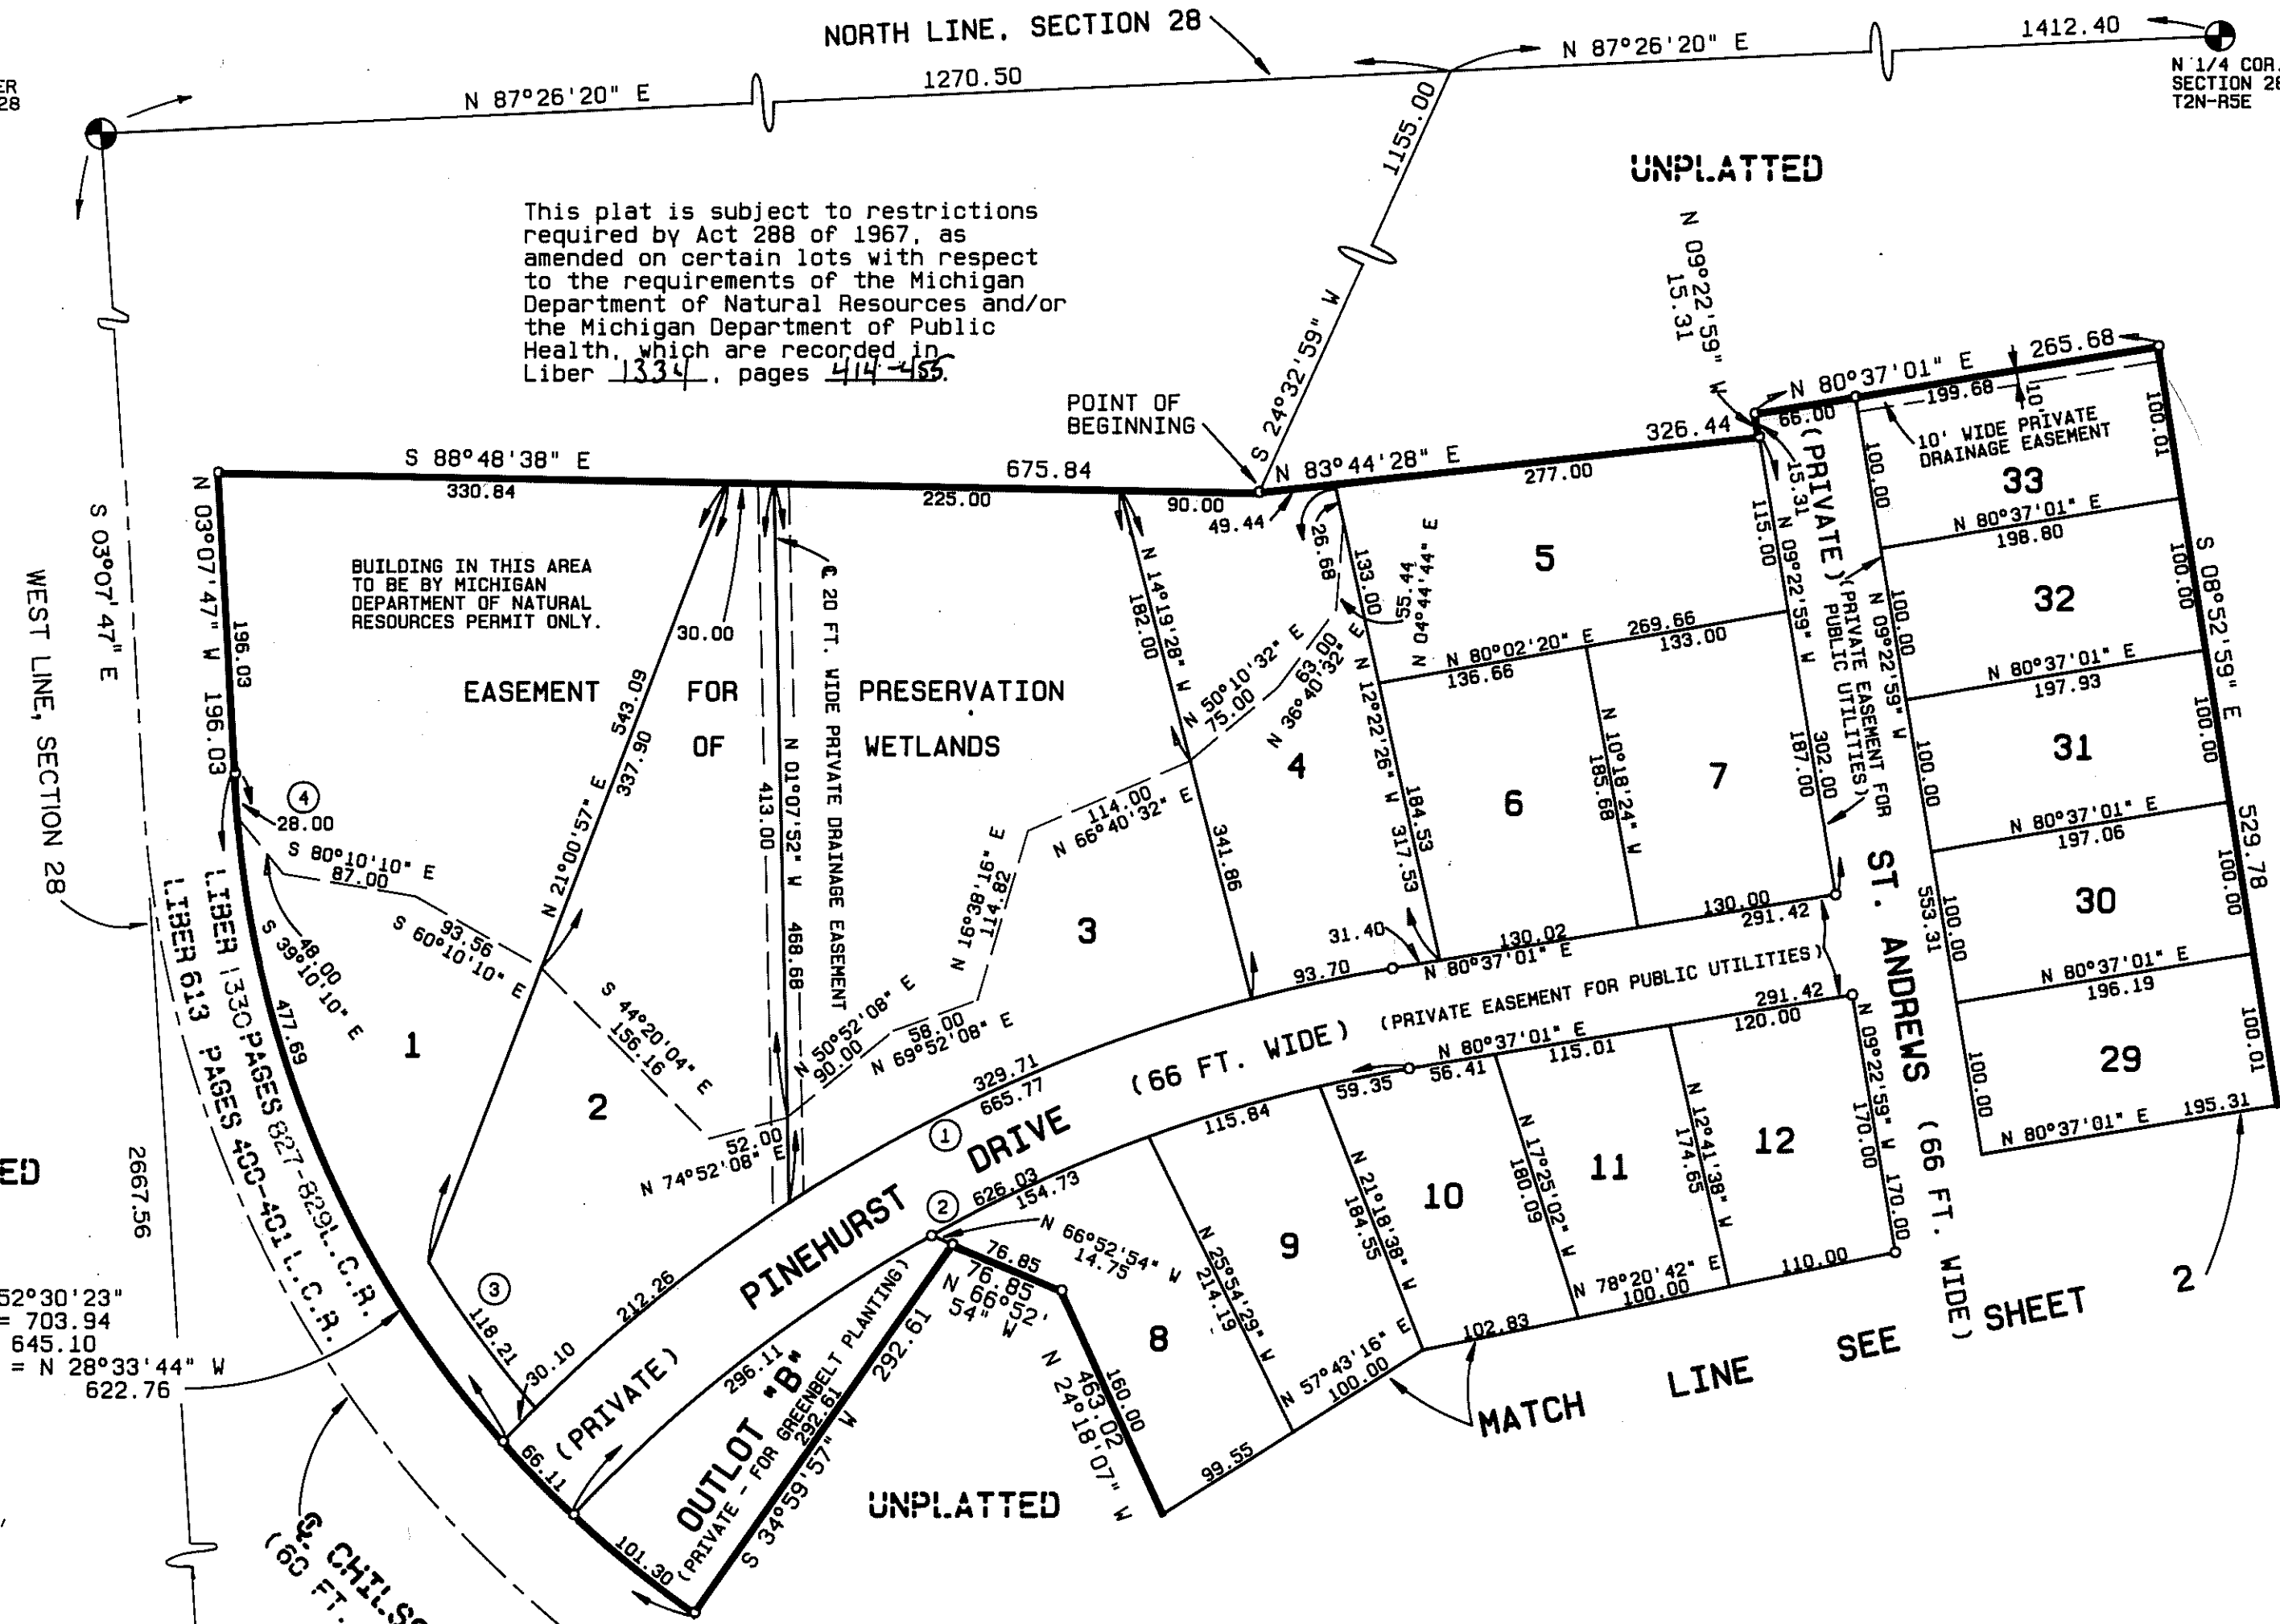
NORTH LINE, SECTION 28

N 87°26'20" E
1270.50
N 87°26'20" E
1412.40

ER
28

N 1/4 COR.
SECTION 2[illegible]
T2N-R5E

1155.00

UNPLATTED

This plat is subject to restrictions required by Act 288 of 1967, as amended on certain lots with respect to the requirements of the Michigan Department of Natural Resources and/or the Michigan Department of Public Health, which are recorded in Liber 1334, pages 414-455.

S 24°32'59" W

N 09°22'59" W
15.31

POINT OF BEGINNING

N 80°37'01" E
265.68
199.68
10
66.00
326.44
10' WIDE PRIVATE DRAINAGE EASEMENT

S 88°48'38" E
675.84
330.84
225.00
90.00
49.44
N 83°44'28" E
277.00

N 03°07'47" W
196.03
196.03

S 03°07'47" E

WEST LINE, SECTION 28

BUILDING IN THIS AREA TO BE BY MICHIGAN DEPARTMENT OF NATURAL RESOURCES PERMIT ONLY.

30.00
℄ 20 FT. WIDE PRIVATE DRAINAGE EASEMENT

EASEMENT FOR PRESERVATION OF WETLANDS

N 14°19'28" W
182.00
26.68
133.00
55.44
N 04°44'44" E
5
15.31
115.00
N 09°22'59" W
(PRIVATE)
(PRIVATE EASEMENT FOR PUBLIC UTILITIES)
100.00
100.01
33
N 80°37'01" E
198.80
100.00
S 08°52'59" E
32

543.09
337.90
N 21°00'57" E
413.00
N 01°07'52" W
468.68

N 50°10'32" E
75.00
N 36°40'32" E
63.00
N 12°22'26" W
N 80°02'20" E
136.66
269.66
133.00
302.00
187.00
N 09°22'59" W
100.00
N 80°37'01" E
197.93
31
100.00

4
6
N 10°18'24" W
185.68
7
184.53
317.53

ST. ANDREWS (66 FT. WIDE)

114.00
N 66°40'32" E
341.86
N 16°38'16" E
114.82

3

4
28.00
S 80°10'10" E
87.00
93.56
S 60°10'10" E
48.00
S 39°10'10" E
477.69

LIBER 1330 PAGES 827-829 L.C.R.
LIBER 613 PAGES 400-401 L.C.R.

1
2
S 44°20'04" E
156.16

N 80°37'01" E
197.06
30
100.00
529.78
130.00
291.42
553.31

31.40
130.02
N 80°37'01" E
93.70

N 50°52'08" E
90.00
58.00
N 69°52'08" E
52.00
N 74°52'08" E

329.71
665.77

(66 FT. WIDE)
(PRIVATE EASEMENT FOR PUBLIC UTILITIES)
291.42
120.00
N 80°37'01" E
115.01
56.41
59.35
N 09°22'59" W
170.00
170.00
100.00
N 80°37'01" E
196.19
29
100.01
N 80°37'01" E
195.31

ED
2667.56

1
PINEHURST DRIVE
2
626.03
154.73
115.84
N 66°52'54" W
14.75
N 21°18'38" W
184.55
10
N 17°25'02" W
180.09
11
N 12°41'38" W
174.65
12

3
118.21
30.10
212.26
(PRIVATE)
296.11
76.85
N 76.85
66°52'54" W
N 25°54'29" W
214.19
9
N 78°20'42" E
100.00
110.00

52°30'23"
= 703.94
645.10
= N 28°33'44" W
622.76

OUTLOT "B"
(PRIVATE - FOR GREENBELT PLANTING)
292.61
292.61
N 24°18'07" W
463.02
160.00
8
N 57°43'16" E
100.00
102.83

MATCH LINE SEE SHEET 2

66.11
101.30
S 34°59'57" W
99.55

UNPLATTED

S. CHILSO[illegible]
(60 FT.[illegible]